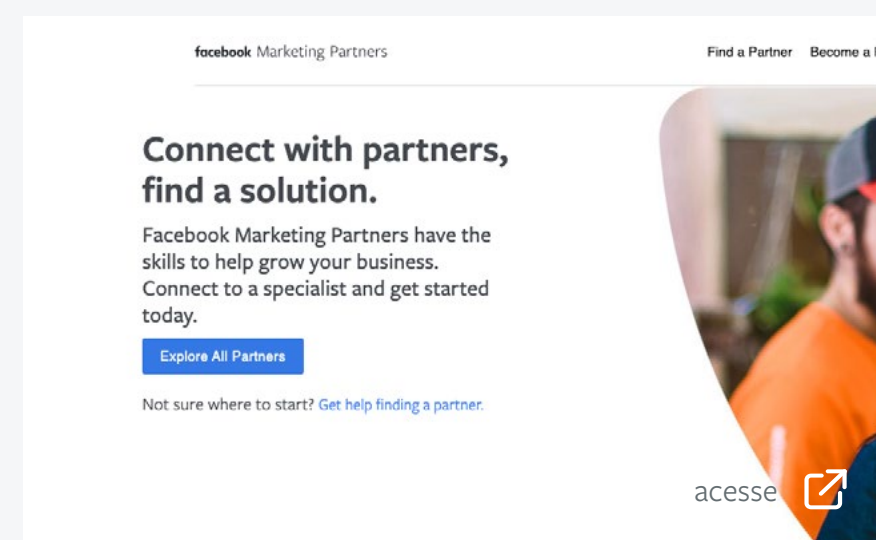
facebook Marketing Partners

Find a Partner Become a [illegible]

Connect with partners, find a solution.

Facebook Marketing Partners have the skills to help grow your business. Connect to a specialist and get started today.

Explore All Partners

Not sure where to start? Get help finding a partner.

acesse